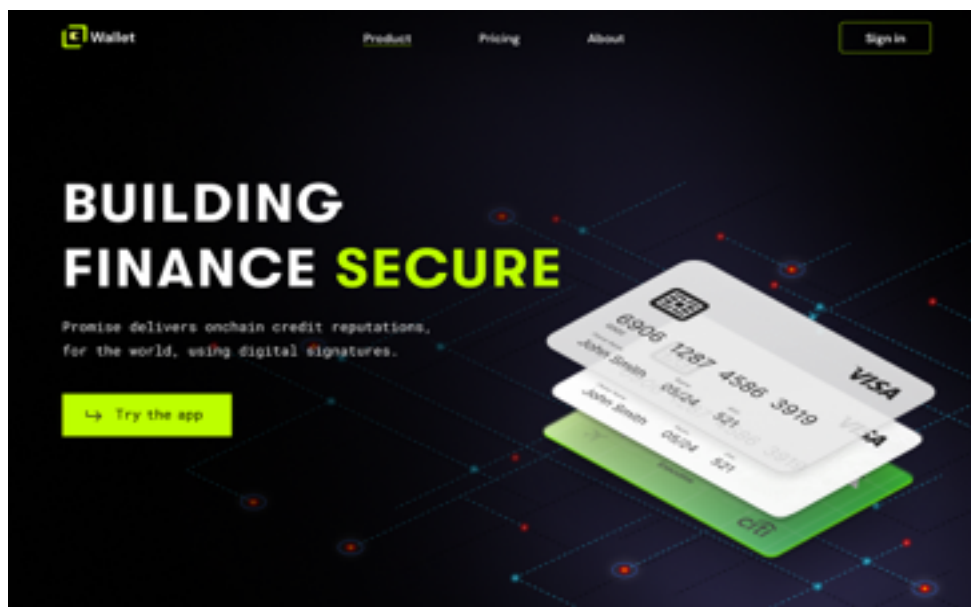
Wallet

Product Pricing About

Sign in

BUILDING FINANCE SECURE

Promise delivers onchain credit reputations, for the world, using digital signatures.

Try the app

6908 1287 4586 3919

John Smith

05/24

521

VISA

John Smith

05/24

521

VISA

05/24

521

citi